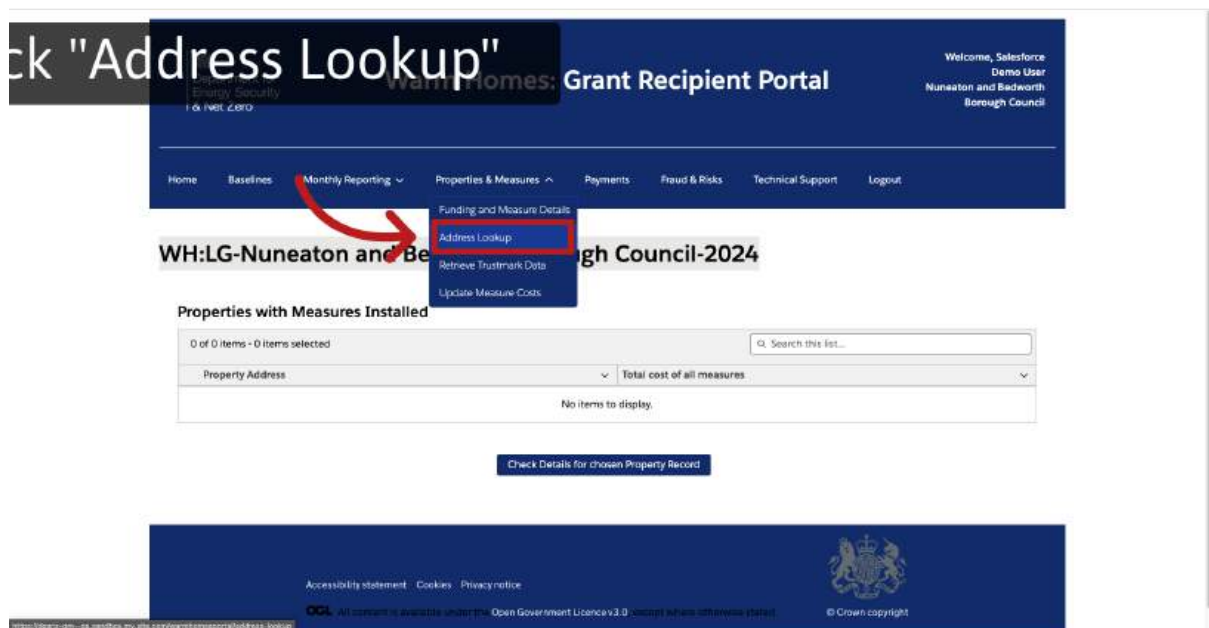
ck "Address Lookup"

Energy Security
& Net Zero

Warm Homes: Grant Recipient Portal

Welcome, Salesforce Demo User
Nuneaton and Bedworth Borough Council

Home Baselines Monthly Reporting Properties & Measures Payments Fraud & Risks Technical Support Logout

Funding and Measure Details
Address Lookup
Retrieve Trustmark Data
Update Measure Costs

WH:LG-Nuneaton and Be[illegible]gh Council-2024

Properties with Measures Installed

0 of 0 items - 0 items selected

Search this list...

| Property Address | Total cost of all measures |
|---|---|
| No items to display. | |

Check Details for chosen Property Record

Accessibility statement Cookies Privacy notice

OGL All content is available under the Open Government Licence v3.0, except where otherwise stated

© Crown copyright

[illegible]